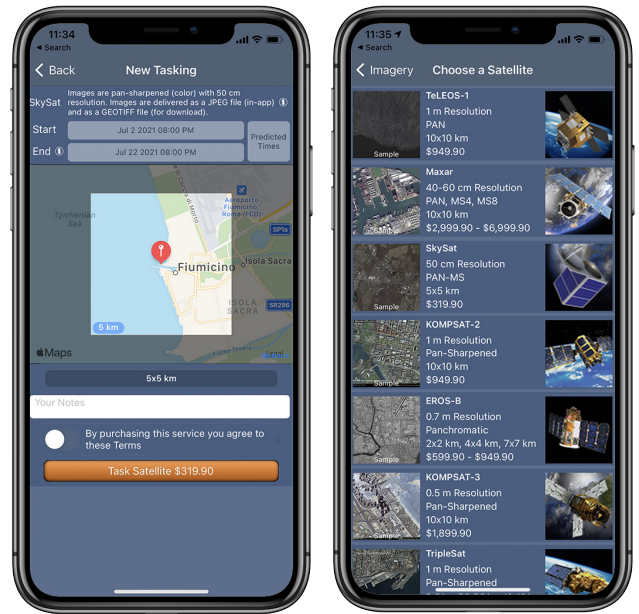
11:34
◂ Search

Back
New Tasking

SkySat
Images are pan-sharpened (color) with 50 cm resolution. Images are delivered as a JPEG file (in-app) and as a GEOTIFF file (for download).

Start
Jul 2 2021 08:00 PM
End
Jul 22 2021 08:00 PM
Predicted Times

Tyrrhenian Sea
Aeroporto Fiumicino Roma (FCO)
SP1a
Fiumicino
Isola Sacra
ISOLA SACRA
SR296
5 km
Maps
Legal

5x5 km

Your Notes

By purchasing this service you agree to these Terms

Task Satellite $319.90

11:35
◂ Search

Imagery
Choose a Satellite

TeLEOS-1
1 m Resolution
PAN
10x10 km
$949.90
Sample

Maxar
40-60 cm Resolution
PAN, MS4, MS8
10x10 km
$2,999.90 - $6,999.90

SkySat
50 cm Resolution
PAN-MS
5x5 km
$319.90
Sample

KOMPSAT-2
1 m Resolution
Pan-Sharpened
10x10 km
$949.90
Sample

EROS-B
0.7 m Resolution
Panchromatic
2x2 km, 4x4 km, 7x7 km
$599.90 - $949.90
Sample

KOMPSAT-3
0.5 m Resolution
Pan-Sharpened
10x10 km
$1,899.90
Sample

TripleSat
1 m Resolution
Pan-Sharpened